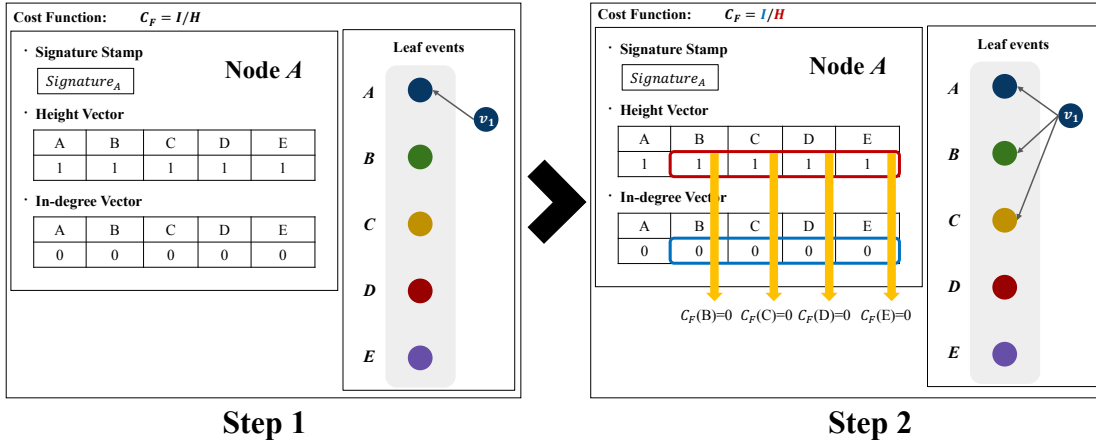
Cost Function: $C_F = I/H$

· Signature Stamp

$Signature_A$

Node $A$

· Height Vector

| A | B | C | D | E |
|---|---|---|---|---|
| 1 | 1 | 1 | 1 | 1 |

· In-degree Vector

| A | B | C | D | E |
|---|---|---|---|---|
| 0 | 0 | 0 | 0 | 0 |

Leaf events

$A$

$v_1$

$B$

$C$

$D$

$E$

Step 1

Cost Function: $C_F = I/H$

· Signature Stamp

$Signature_A$

Node $A$

· Height Vector

| A | B | C | D | E |
|---|---|---|---|---|
| 1 | 1 | 1 | 1 | 1 |

· In-degree Vector

| A | B | C | D | E |
|---|---|---|---|---|
| 0 | 0 | 0 | 0 | 0 |

$C_F$(B)=0 $C_F$(C)=0 $C_F$(D)=0 $C_F$(E)=0

Leaf events

$A$

$v_1$

$B$

$C$

$D$

$E$

Step 2